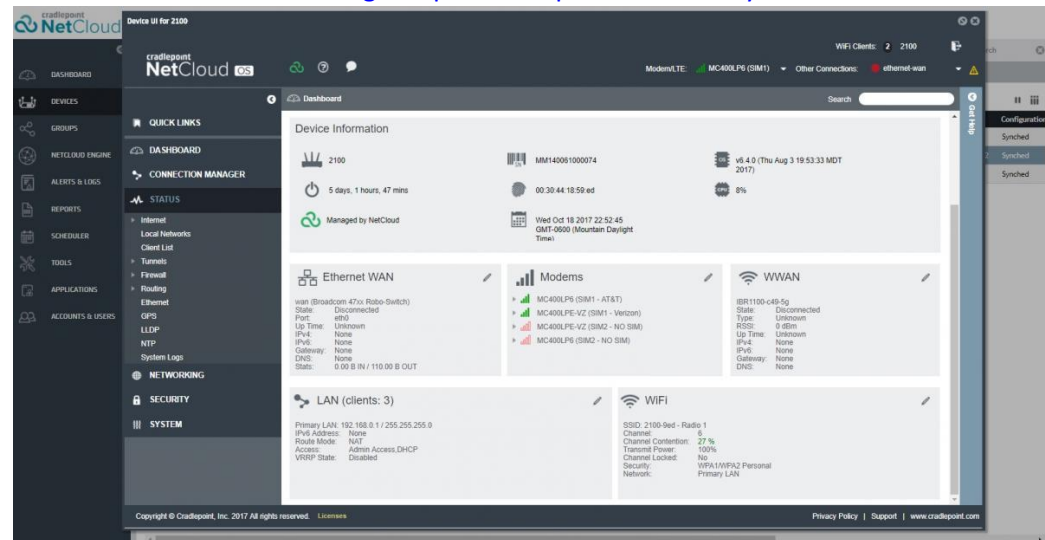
cradlepoint NetCloud

DASHBOARD
DEVICES
GROUPS
NETCLOUD ENGINE
ALERTS & LOGS
REPORTS
SCHEDULER
TOOLS
APPLICATIONS
ACCOUNTS & USERS

Device UI for 2100

cradlepoint NetCloud OS

WiFi Clients: 2 2100

Modem/LTE: MC400LP6 (SIM1) Other Connections: ethernet-wan

QUICK LINKS
DASHBOARD
CONNECTION MANAGER
STATUS
Internet
Local Networks
Client List
Tunnels
Firewall
Routing
Ethernet
GPS
LLDP
NTP
System Logs
NETWORKING
SECURITY
SYSTEM

Dashboard
Search

Get Help

Device Information

2100
MM140061000074
v6.4.0 (Thu Aug 3 19:53:33 MDT 2017)
5 days, 1 hours, 47 mins
00:30:44:18:59:ed
8%
Managed by NetCloud
Wed Oct 18 2017 22:52:45 GMT-0600 (Mountain Daylight Time)

Ethernet WAN
wan (Broadcom 47xx Robo-Switch)
State: Disconnected
Port: eth0
Up Time: Unknown
IPv4: None
IPv6: None
Gateway: None
DNS: None
Stats: 0.00 B IN / 110.00 B OUT

Modems
MC400LP6 (SIM1 - AT&T)
MC400LPE-VZ (SIM1 - Verizon)
MC400LPE-VZ (SIM2 - NO SIM)
MC400LP6 (SIM2 - NO SIM)

WWAN
IBR1100-c49-5g
State: Disconnected
Type: Unknown
RSSI: 0 dBm
Up Time: Unknown
IPv4: None
IPv6: None
Gateway: None
DNS: None

LAN (clients: 3)
Primary LAN: 192.168.0.1 / 255.255.255.0
IPv6 Address: None
Route Mode: NAT
Access: Admin Access,DHCP
VRRP State: Disabled

WiFi
SSID: 2100-9ed - Radio 1
Channel: 6
Channel Contention: 27 %
Transmit Power: 100%
Channel Locked: No
Security: WPA1/WPA2 Personal
Network: Primary LAN

Copyright © Cradlepoint, Inc. 2017 All rights reserved. Licenses
Privacy Policy | Support | www.cradlepoint.com

Configuration
Synched
Synched
Synched